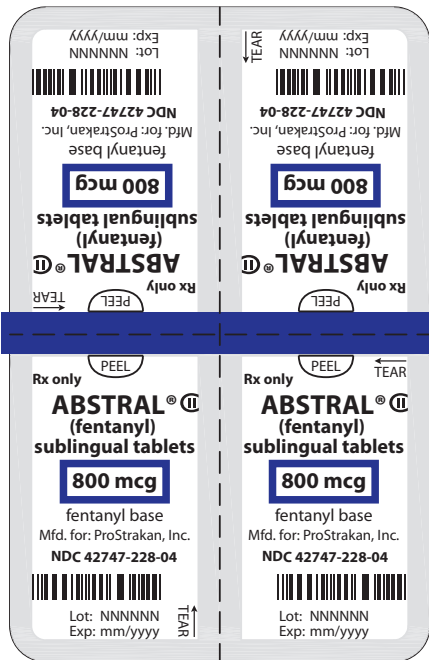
Exp: mm/yyyy
Lot: NNNNNN

NDC 42747-228-04
Mfd. for: ProStrakan, Inc.
fentanyl base

800 mcg

sublingual tablets
(fentanyl)
ABSTRAL® CII
Rx only
PEEL
TEAR

TEAR
Exp: mm/yyyy
Lot: NNNNNN

NDC 42747-228-04
Mfd. for: ProStrakan, Inc.
fentanyl base

800 mcg

sublingual tablets
(fentanyl)
ABSTRAL® CII
Rx only
PEEL

PEEL
Rx only
ABSTRAL® CII
(fentanyl)
sublingual tablets

800 mcg

fentanyl base
Mfd. for: ProStrakan, Inc.
NDC 42747-228-04

Lot: NNNNNN
Exp: mm/yyyy
TEAR

TEAR
PEEL
Rx only
ABSTRAL® CII
(fentanyl)
sublingual tablets

800 mcg

fentanyl base
Mfd. for: ProStrakan, Inc.
NDC 42747-228-04

Lot: NNNNNN
Exp: mm/yyyy